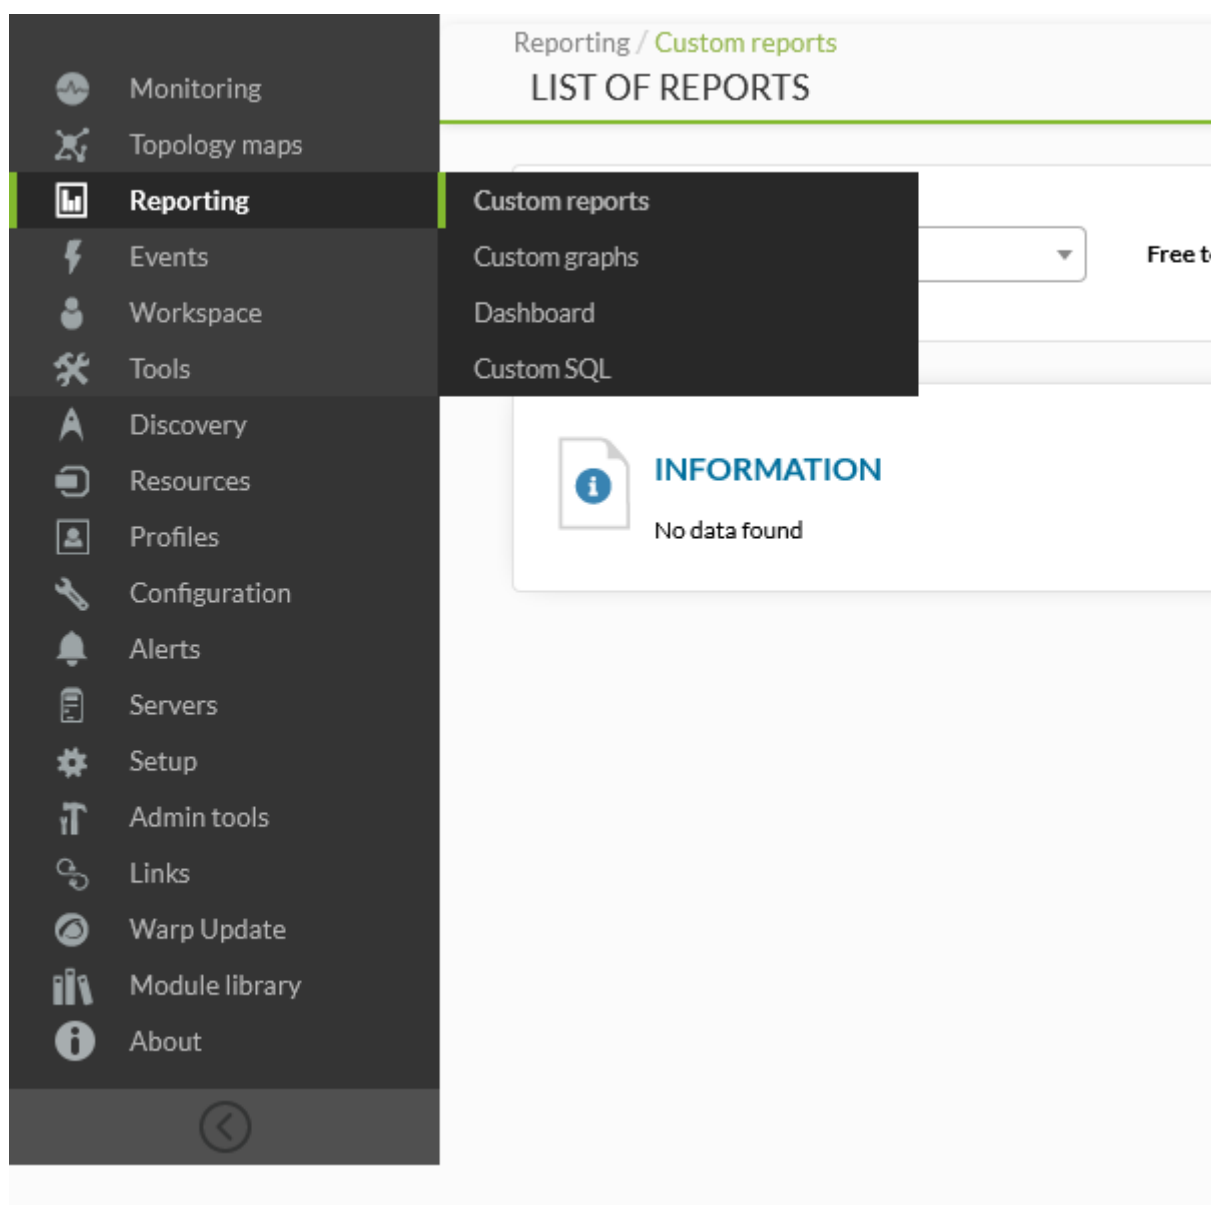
Monitoring
Topology maps
Reporting
Events
Workspace
Tools
Discovery
Resources
Profiles
Configuration
Alerts
Servers
Setup
Admin tools
Links
Warp Update
Module library
About

Reporting / Custom reports
LIST OF REPORTS

Custom reports
Custom graphs
Dashboard
Custom SQL

Free t

INFORMATION
No data found